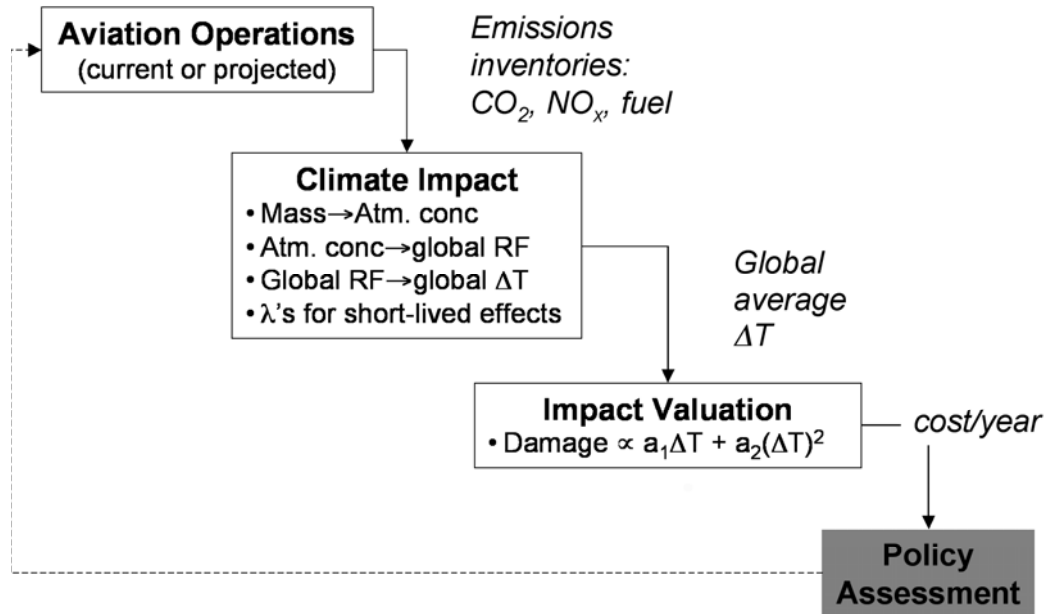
Aviation Operations
(current or projected)

Emissions inventories: $CO_2$, $NO_x$, fuel

Climate Impact
• Mass→Atm. conc
• Atm. conc→global RF
• Global RF→global $\Delta$T
• $\lambda$'s for short-lived effects

Global average $\Delta T$

Impact Valuation
• Damage $\propto a_1\Delta T + a_2(\Delta T)^2$

cost/year

Policy Assessment